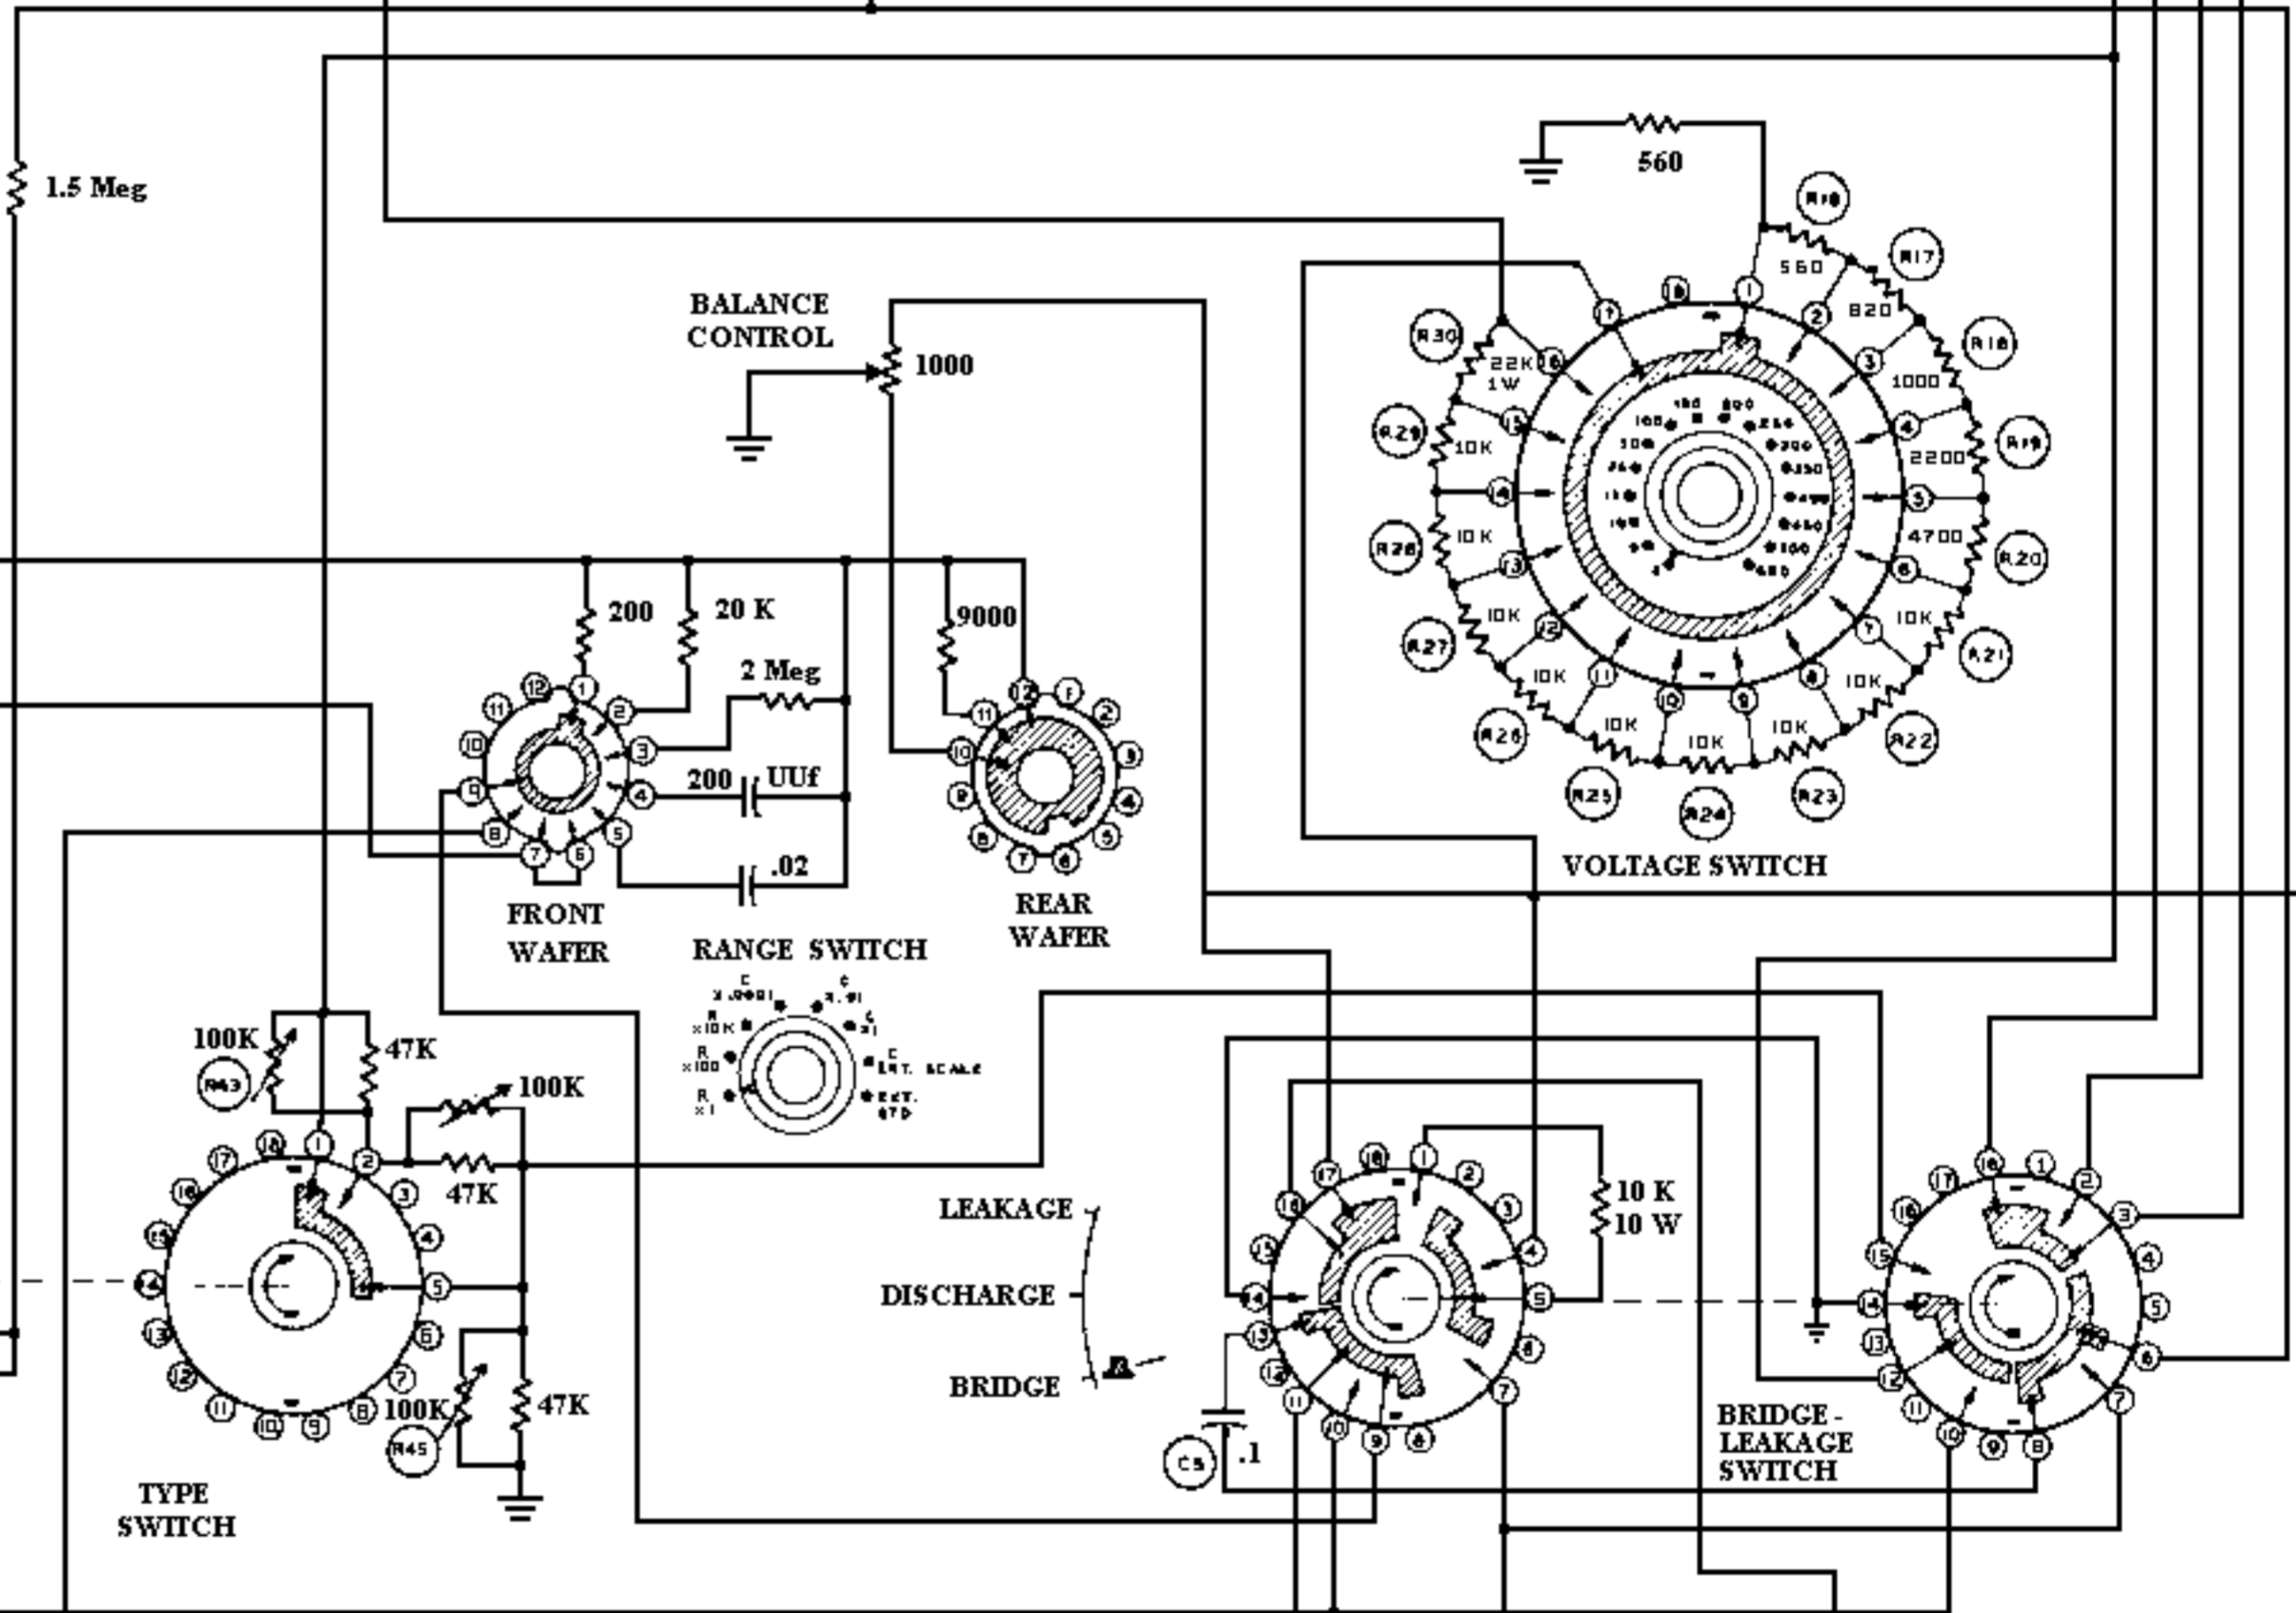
1.5 Meg

560

R16 R17 R18 R19 R20 R21 R22 R23 R24 R25 R26 R27 R28 R29 R30

560 820 1000 2200 4700 10K 10K 10K 10K 10K 10K 10K 10K 10K 22K 1W

BALANCE CONTROL

1000

200 20 K 9000 2 Meg 200 UUf .02

FRONT WAFER

RANGE SWITCH

REAR WAFER

VOLTAGE SWITCH

C X.0001 C X.01 R X10K C X1 R X100 C EXT. SCALE R X1 EXT. STD

100K R43 47K 100K 47K 100K R45 47K

TYPE SWITCH

LEAKAGE
DISCHARGE
BRIDGE

10 K 10 W

C5 .1

BRIDGE - LEAKAGE SWITCH